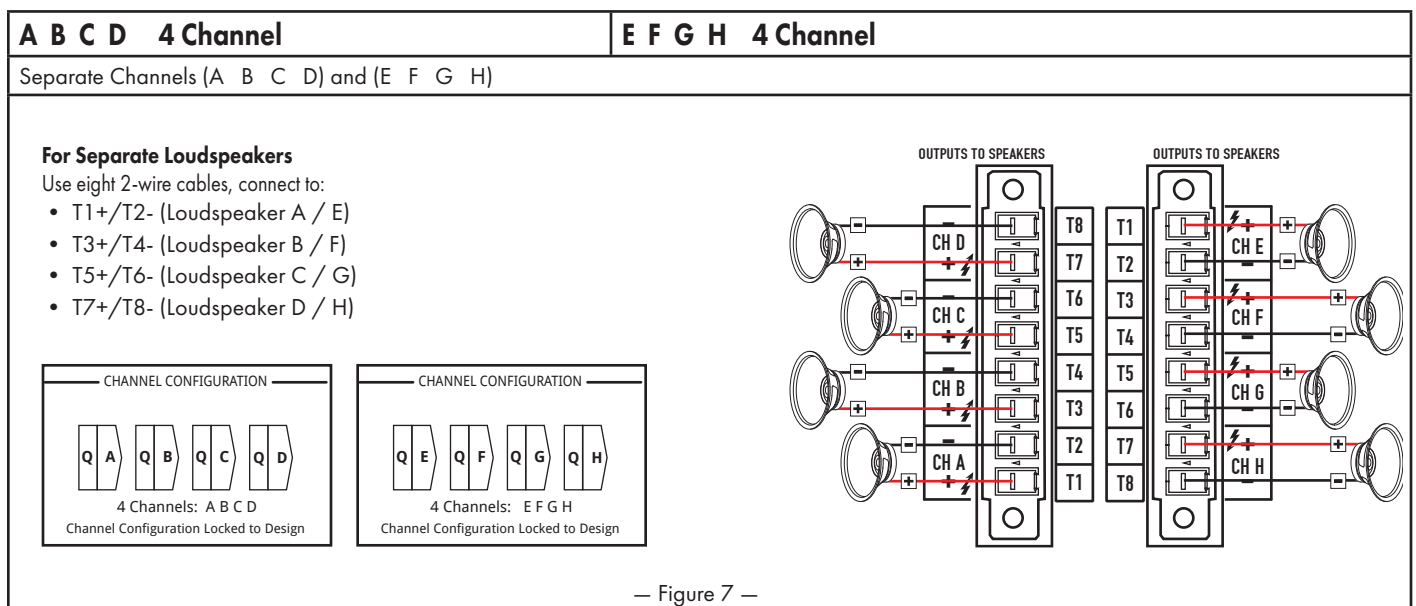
| A B C D 4 Channel | E F G H 4 Channel |
|---|---|

Separate Channels (A B C D) and (E F G H)

**For Separate Loudspeakers**
Use eight 2-wire cables, connect to:
• T1+/T2- (Loudspeaker A / E)
• T3+/T4- (Loudspeaker B / F)
• T5+/T6- (Loudspeaker C / G)
• T7+/T8- (Loudspeaker D / H)

CHANNEL CONFIGURATION
Q A Q B Q C Q D
4 Channels: A B C D
Channel Configuration Locked to Design

CHANNEL CONFIGURATION
Q E Q F Q G Q H
4 Channels: E F G H
Channel Configuration Locked to Design

OUTPUTS TO SPEAKERS

− CH D +
− CH C +
− CH B +
− CH A +

T8 T7 T6 T5 T4 T3 T2 T1

OUTPUTS TO SPEAKERS

T1 T2 T3 T4 T5 T6 T7 T8

+ CH E −
+ CH F −
+ CH G −
+ CH H −

— Figure 7 —